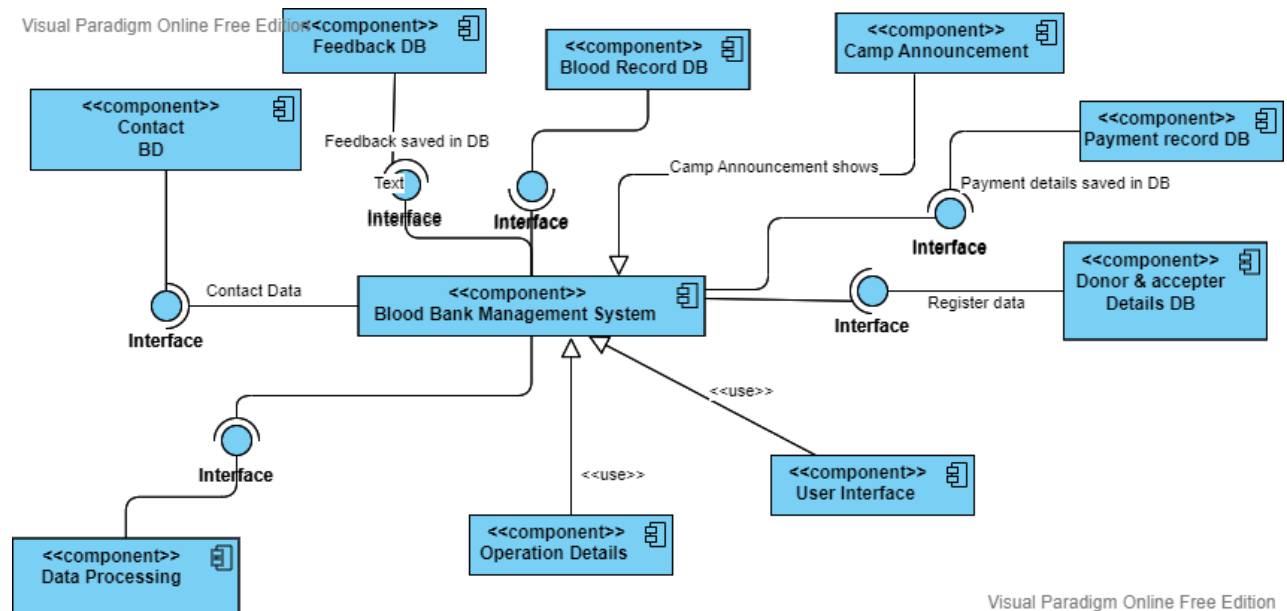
Visual Paradigm Online Free Edition

<<component>>
Feedback DB

<<component>>
Blood Record DB

<<component>>
Camp Announcement

<<component>>
Contact
BD

<<component>>
Payment record DB

Feedback saved in DB

Text

Interface

Interface

Camp Announcement shows

Payment details saved in DB

Interface

<<component>>
Donor & accepter
Details DB

Contact Data

<<component>>
Blood Bank Management System

Register data

Interface

Interface

<<use>>

Interface

<<use>>

<<component>>
User Interface

<<component>>
Operation Details

<<component>>
Data Processing

Visual Paradigm Online Free Edition